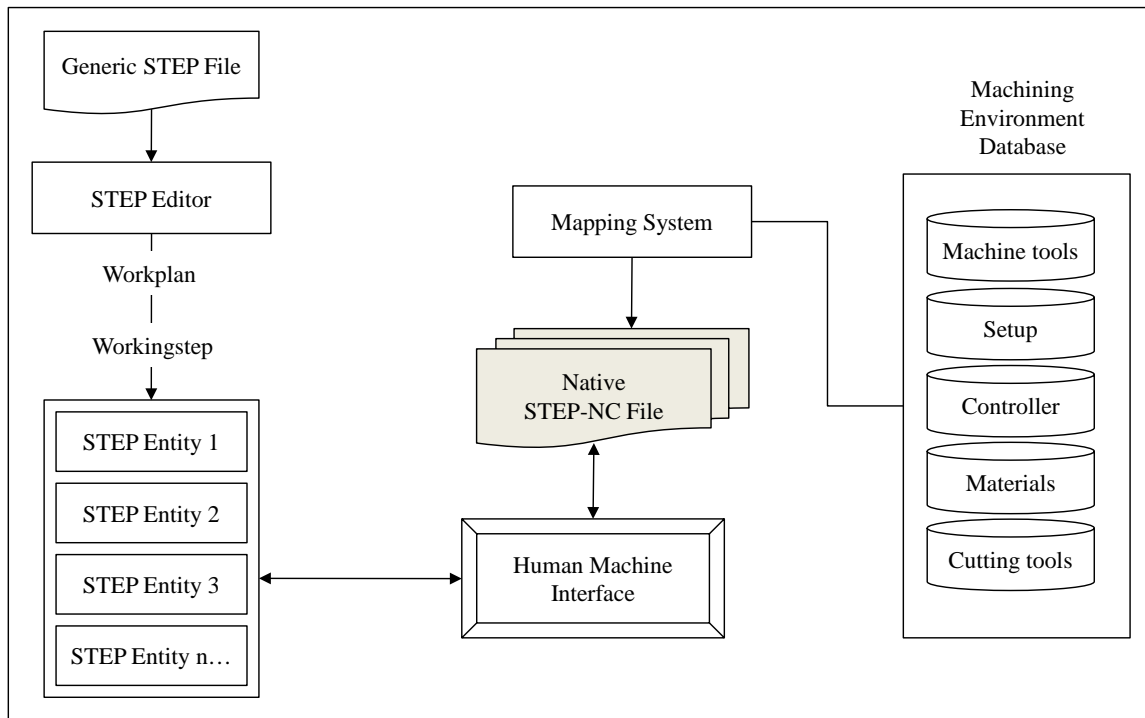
Generic STEP File

STEP Editor

Workplan

Workingstep

STEP Entity 1

STEP Entity 2

STEP Entity 3

STEP Entity n…

Mapping System

Native STEP-NC File

Human Machine Interface

Machining Environment Database

Machine tools

Setup

Controller

Materials

Cutting tools